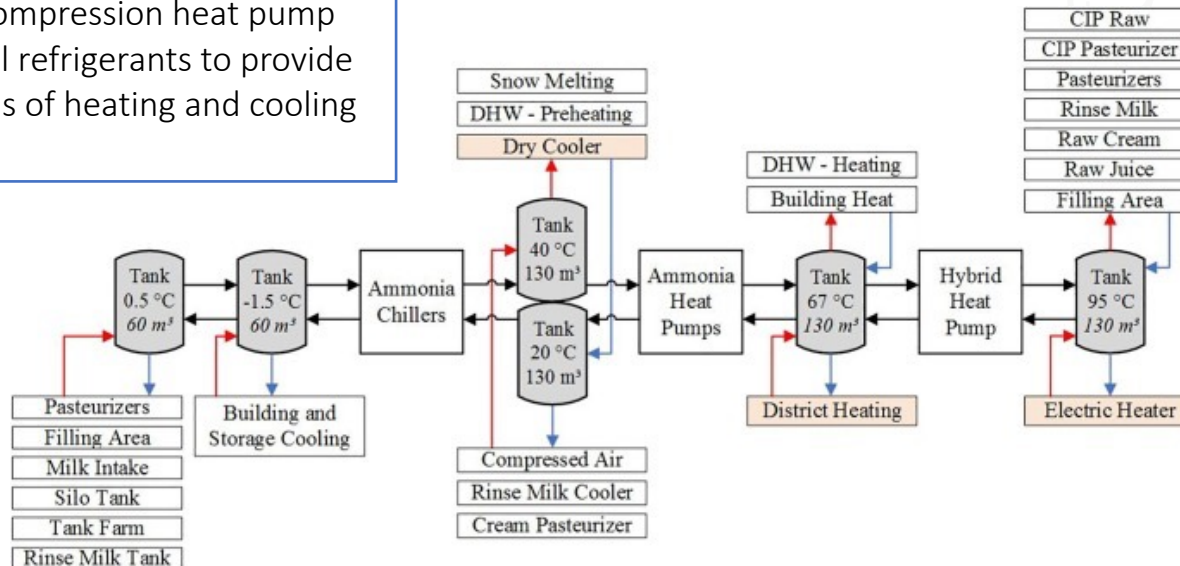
ompression heat pump
l refrigerants to provide
s of heating and cooling

Snow Melting
DHW - Preheating
Dry Cooler

CIP Raw
CIP Pasteurizer
Pasteurizers
Rinse Milk
Raw Cream
Raw Juice
Filling Area

DHW - Heating
Building Heat

Tank
0.5 °C
60 m³

Tank
-1.5 °C
60 m³

Ammonia
Chillers

Tank
40 °C
130 m³

Tank
20 °C
130 m³

Ammonia
Heat
Pumps

Tank
67 °C
130 m³

Hybrid
Heat
Pump

Tank
95 °C
130 m³

Pasteurizers
Filling Area
Milk Intake
Silo Tank
Tank Farm
Rinse Milk Tank

Building and
Storage Cooling

Compressed Air
Rinse Milk Cooler
Cream Pasteurizer

District Heating

Electric Heater